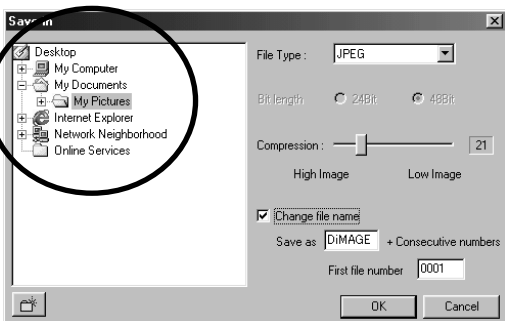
Save in

Desktop
My Computer
My Documents
My Pictures
Internet Explorer
Network Neighborhood
Online Services

File Type : JPEG

Bit length 24Bit 48Bit

Compression : 21

High Image Low Image

Change file name

Save as DiMAGE + Consecutive numbers

First file number 0001

OK Cancel